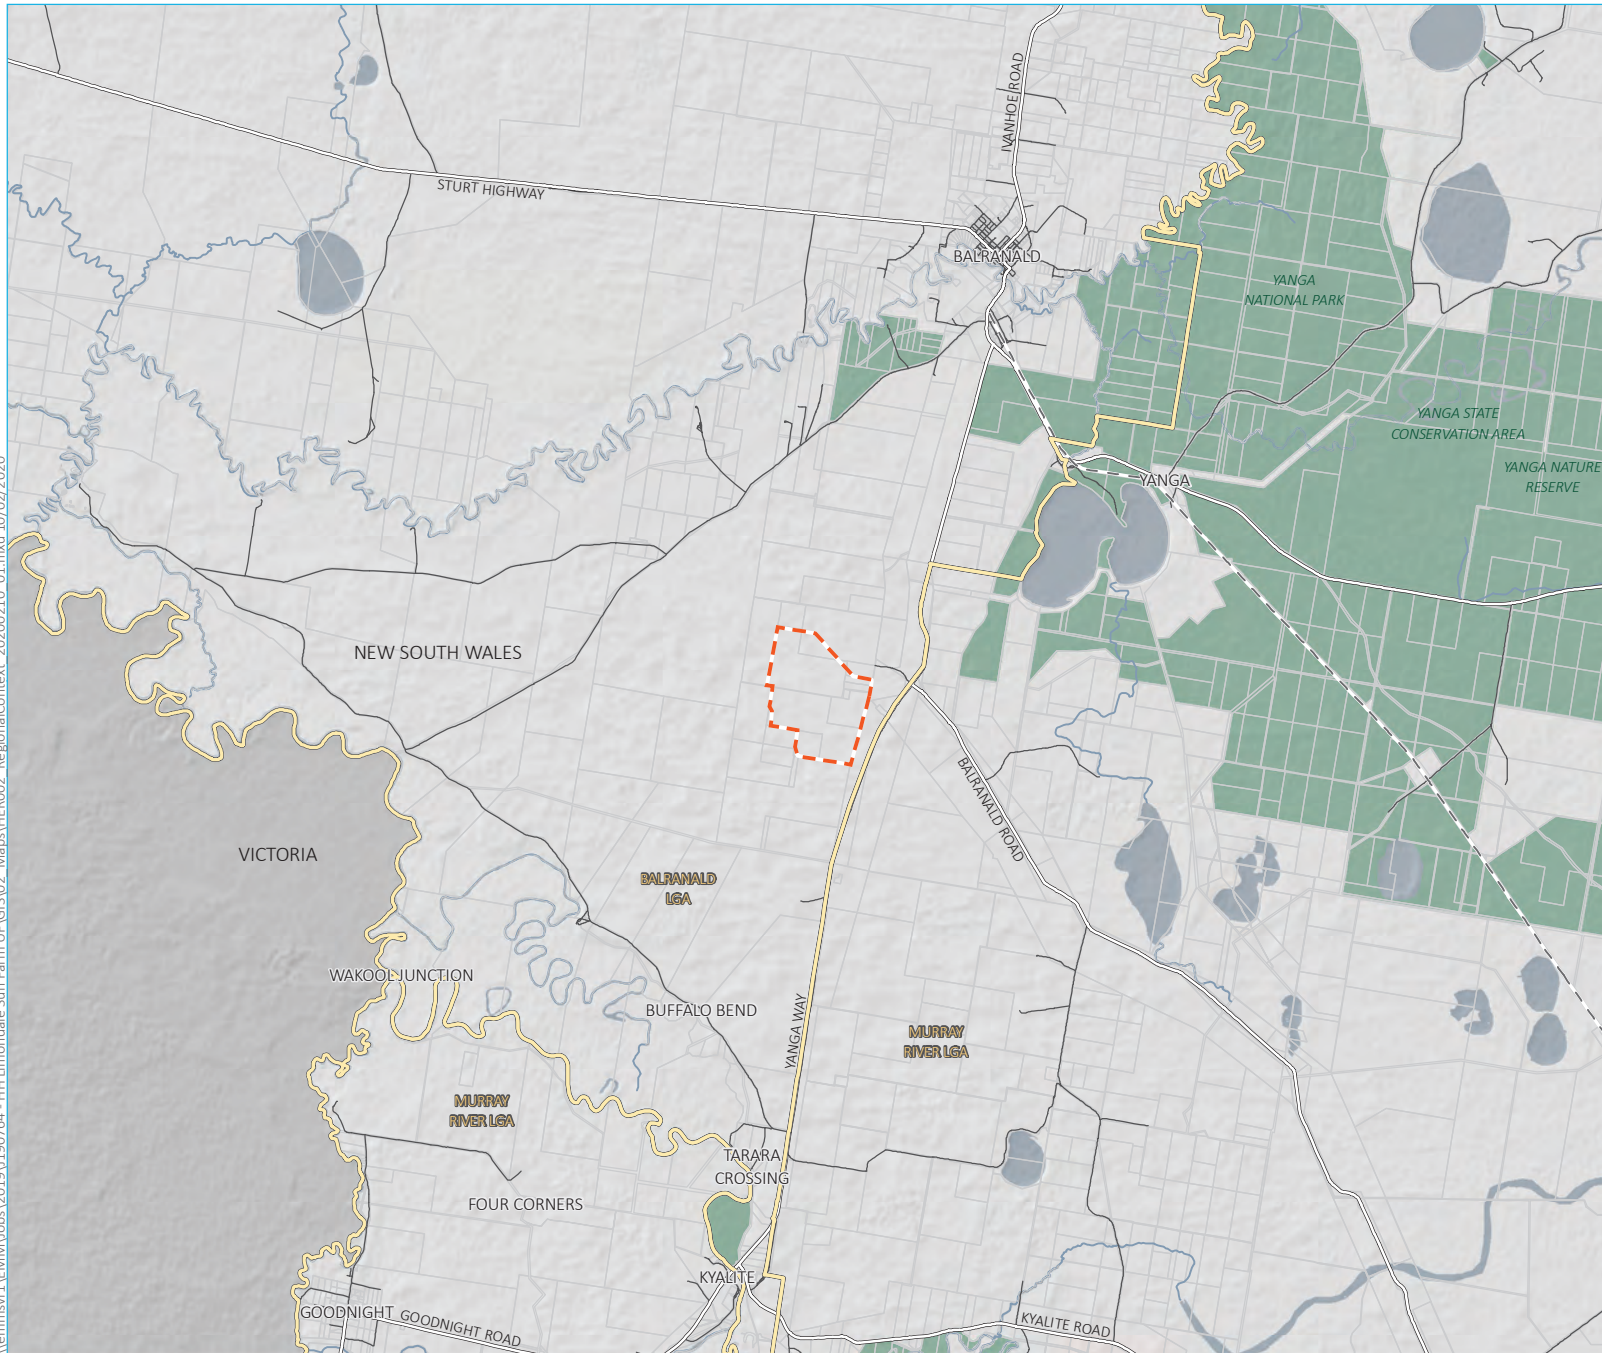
IVANHOE ROAD

STURT HIGHWAY

BALRANALD

YANGA NATIONAL PARK

YANGA STATE CONSERVATION AREA

YANGA

YANGA NATURE RESERVE

NEW SOUTH WALES

BALRANALD ROAD

VICTORIA

BALRANALD LGA

WAKOOL JUNCTION

BUFFALO BEND

YANGA WAY

MURRAY RIVER LGA

MURRAY RIVER LGA

TARARA CROSSING

FOUR CORNERS

KYALITE

GOODNIGHT

GOODNIGHT ROAD

KYALITE ROAD

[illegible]